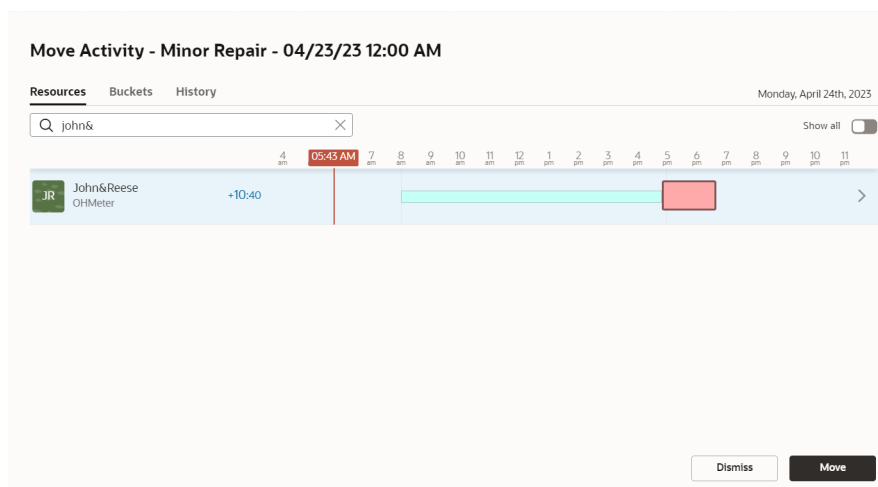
Move Activity - Minor Repair - 04/23/23 12:00 AM

Resources Buckets History

Monday, April 24th, 2023

john&

Show all

4 am 05:43 AM 7 am 8 am 9 am 10 am 11 am 12 pm 1 pm 2 pm 3 pm 4 pm 5 pm 6 pm 7 pm 8 pm 9 pm 10 pm 11 pm

JR John&Reese OHMeter +10:40

Dismiss Move